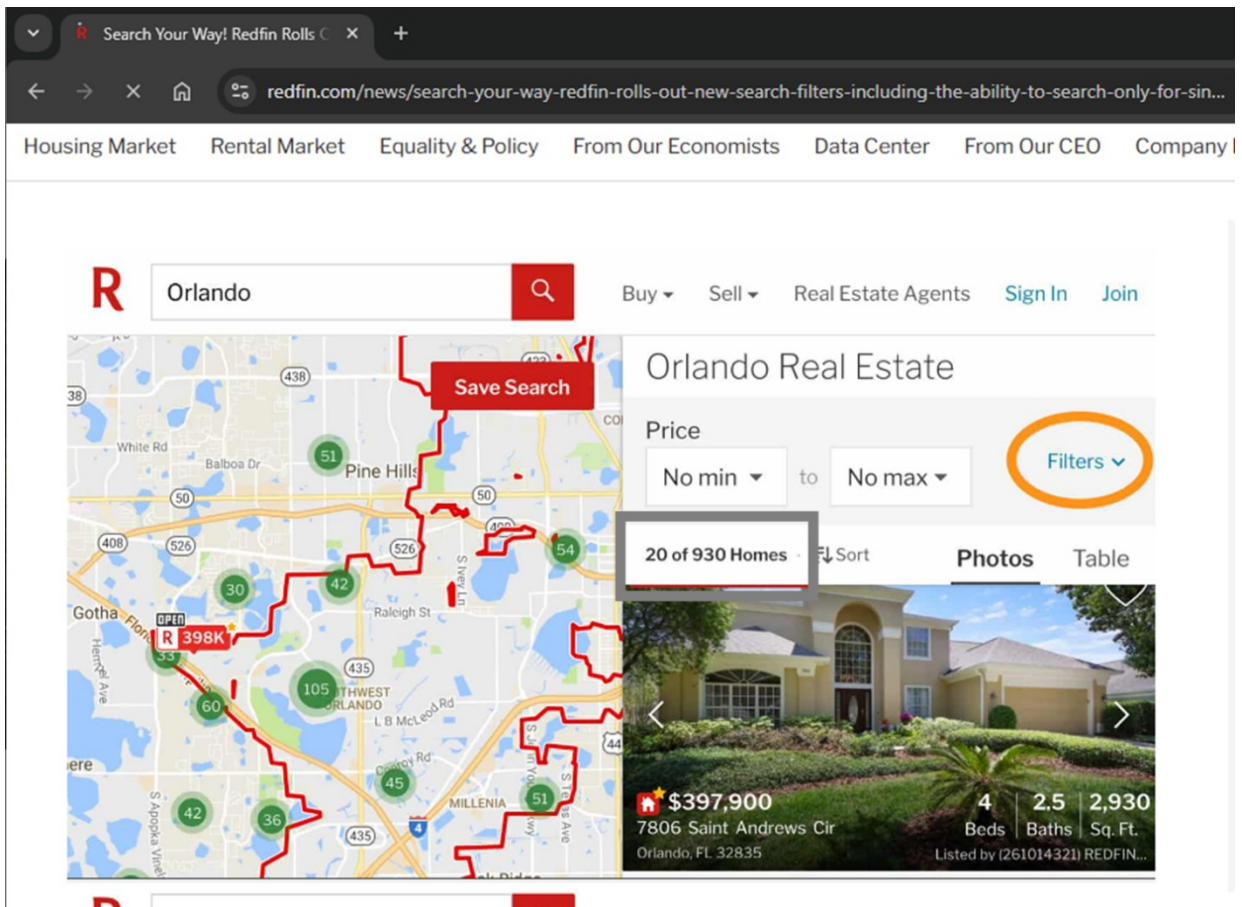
Search Your Way! Redfin Rolls O

redfin.com/news/search-your-way-redfin-rolls-out-new-search-filters-including-the-ability-to-search-only-for-sin...

Housing Market Rental Market Equality & Policy From Our Economists Data Center From Our CEO Company

R

Orlando

Buy Sell Real Estate Agents Sign In Join

Save Search

438

38

White Rd

Balboa Dr

51

Pine Hills

50

50

408

526

526

54

30

42

Raleigh St

Gotha

OPEN

R 398K

33

435

105

SOUTHWEST ORLANDO

L B McLeod Rd

60

45

ere

MILLENIA

51

42

36

435

4

Orlando Real Estate

Price

No min

to

No max

Filters

20 of 930 Homes

Sort

Photos

Table

$397,900

7806 Saint Andrews Cir

Orlando, FL 32835

4 Beds

2.5 Baths

2,930 Sq. Ft.

Listed by (261014321) REDFIN...